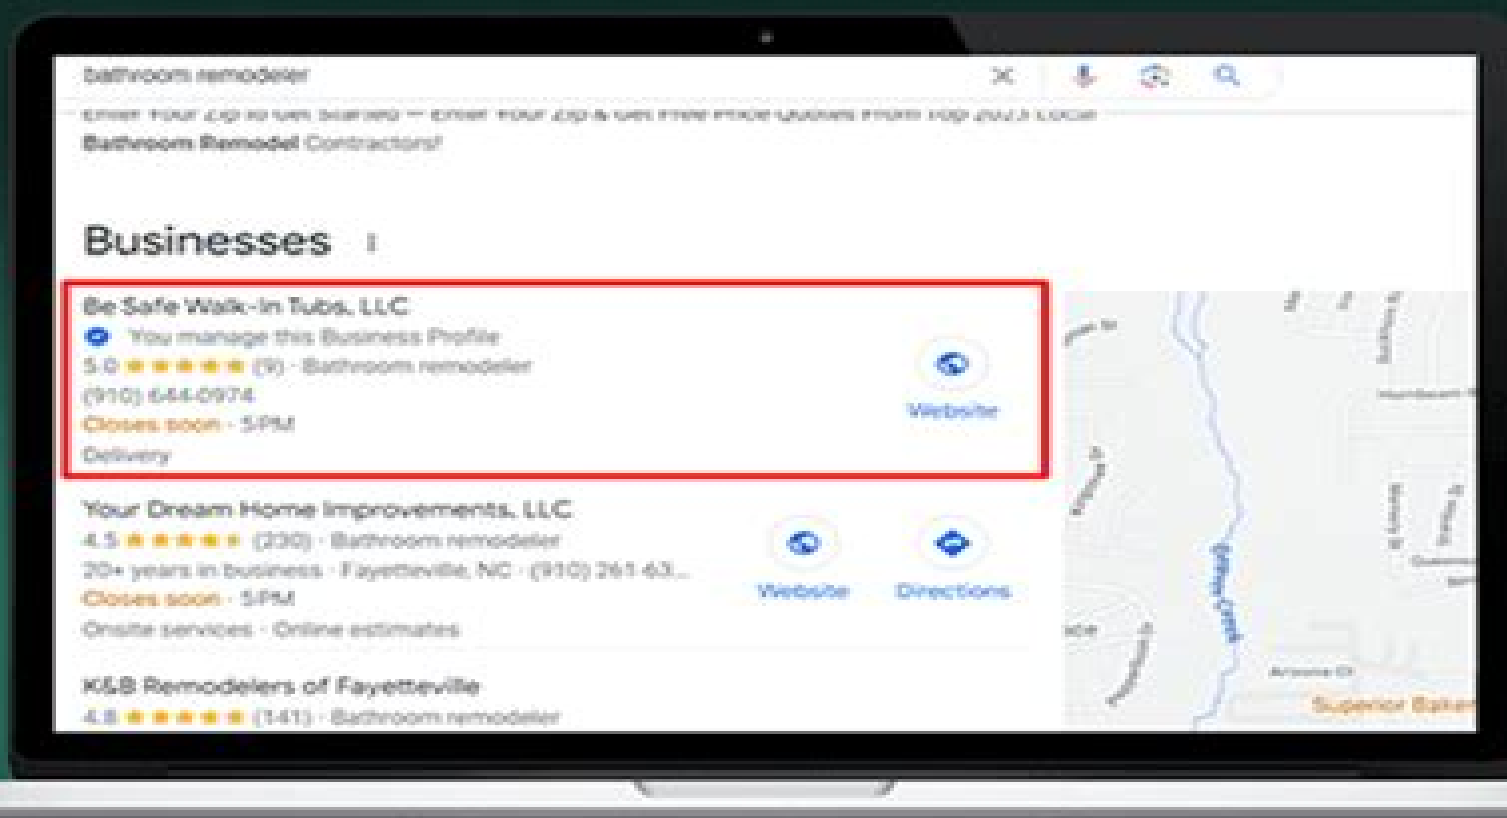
bathroom remodeler

Enter Your Zip to Get Started — Enter Your Zip & Get Free Price Quotes From Top 2023 Local Bathroom Remodel Contractors!

Businesses

Be Safe Walk-In Tubs, LLC
You manage this Business Profile
5.0 ★★★★★ (9) · Bathroom remodeler
(910) 644-0974
Closes soon · 5PM
Delivery
Website

Your Dream Home Improvements, LLC
4.5 ★★★★★ (230) · Bathroom remodeler
20+ years in business · Fayetteville, NC · (910) 261-63...
Closes soon · 5PM
Onsite services · Online estimates
Website
Directions

K&B Remodelers of Fayetteville
4.8 ★★★★★ (141) · Bathroom remodeler

Superior Bake